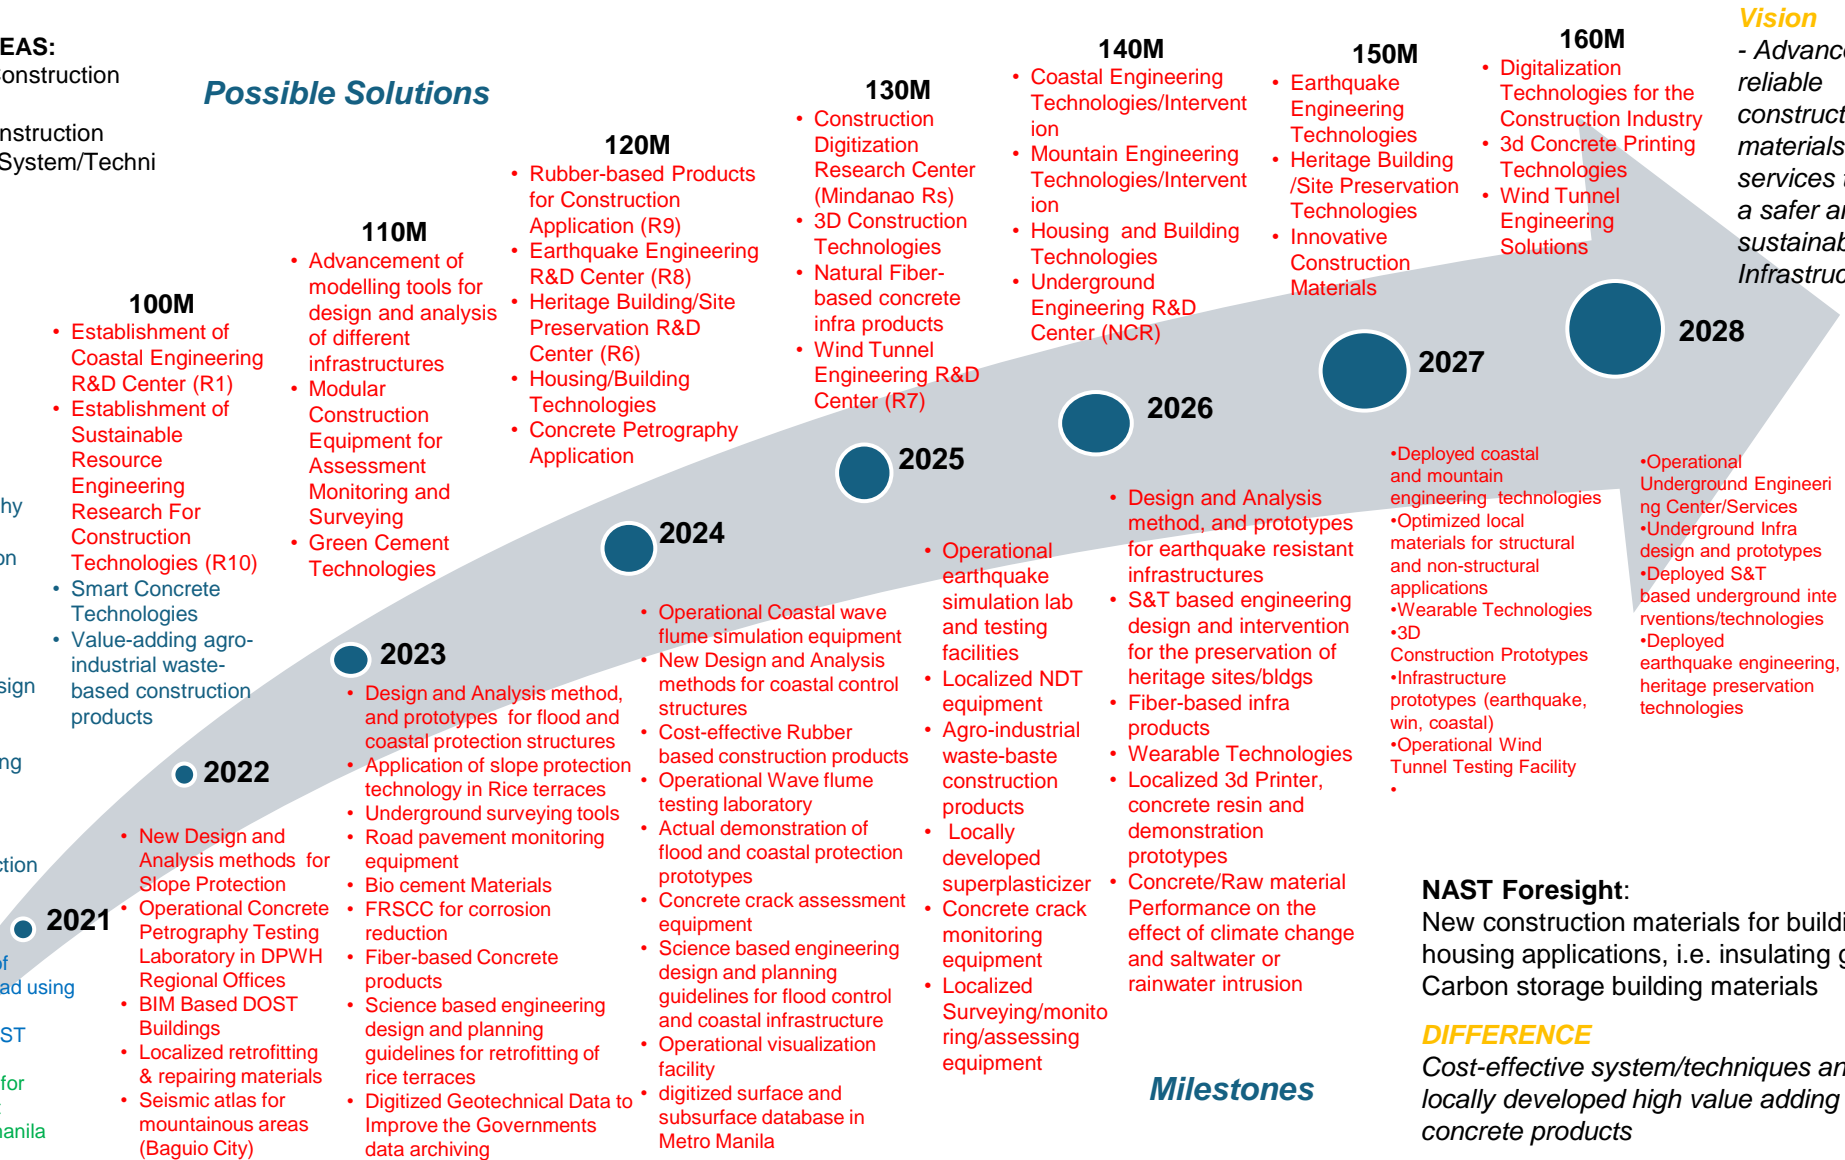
EAS:
onstruction

nstruction
System/Techni

hy

on

sign

ng

ction

f
ad using

ST

for

anila

Possible Solutions

100M
• Establishment of Coastal Engineering R&D Center (R1)
• Establishment of Sustainable Resource Engineering Research For Construction Technologies (R10)
• Smart Concrete Technologies
• Value-adding agro-industrial waste-based construction products

110M
• Advancement of modelling tools for design and analysis of different infrastructures
• Modular Construction Equipment for Assessment Monitoring and Surveying
• Green Cement Technologies

120M
• Rubber-based Products for Construction Application (R9)
• Earthquake Engineering R&D Center (R8)
• Heritage Building/Site Preservation R&D Center (R6)
• Housing/Building Technologies
• Concrete Petrography Application

130M
• Construction Digitization Research Center (Mindanao Rs)
• 3D Construction Technologies
• Natural Fiber-based concrete infra products
• Wind Tunnel Engineering R&D Center (R7)

140M
• Coastal Engineering Technologies/Intervention
• Mountain Engineering Technologies/Intervention
• Housing and Building Technologies
• Underground Engineering R&D Center (NCR)

150M
• Earthquake Engineering Technologies
• Heritage Building /Site Preservation Technologies
• Innovative Construction Materials

160M
• Digitalization Technologies for the Construction Industry
• 3d Concrete Printing Technologies
• Wind Tunnel Engineering Solutions

Vision
- Advanc
reliable
construct
materials
services
a safer a
sustainab
Infrastruc

2021
• New Design and Analysis methods for Slope Protection
• Operational Concrete Petrography Testing Laboratory in DPWH Regional Offices
• BIM Based DOST Buildings
• Localized retrofitting & repairing materials
• Seismic atlas for mountainous areas (Baguio City)

2022

2023
• Design and Analysis method, and prototypes for flood and coastal protection structures
• Application of slope protection technology in Rice terraces
• Underground surveying tools
• Road pavement monitoring equipment
• Bio cement Materials
• FRSCC for corrosion reduction
• Fiber-based Concrete products
• Science based engineering design and planning guidelines for retrofitting of rice terraces
• Digitized Geotechnical Data to Improve the Governments data archiving

2024
• Operational Coastal wave flume simulation equipment
• New Design and Analysis methods for coastal control structures
• Cost-effective Rubber based construction products
• Operational Wave flume testing laboratory
• Actual demonstration of flood and coastal protection prototypes
• Concrete crack assessment equipment
• Science based engineering design and planning guidelines for flood control and coastal infrastructure
• Operational visualization facility
• digitized surface and subsurface database in Metro Manila

2025
• Operational earthquake simulation lab and testing facilities
• Localized NDT equipment
• Agro-industrial waste-baste construction products
• Locally developed superplasticizer
• Concrete crack monitoring equipment
• Localized Surveying/monitoring/assessing equipment

2026
• Design and Analysis method, and prototypes for earthquake resistant infrastructures
• S&T based engineering design and intervention for the preservation of heritage sites/bldgs
• Fiber-based infra products
• Wearable Technologies
• Localized 3d Printer, concrete resin and demonstration prototypes
• Concrete/Raw material Performance on the effect of climate change and saltwater or rainwater intrusion

2027
•Deployed coastal and mountain engineering technologies
•Optimized local materials for structural and non-structural applications
•Wearable Technologies
•3D Construction Prototypes
•Infrastructure prototypes (earthquake, win, coastal)
•Operational Wind Tunnel Testing Facility
•

2028
•Operational Underground Engineering Center/Services
•Underground Infra design and prototypes
•Deployed S&T based underground interventions/technologies
•Deployed earthquake engineering, heritage preservation technologies

NAST Foresight:
New construction materials for buildi
housing applications, i.e. insulating g
Carbon storage building materials

DIFFERENCE
Cost-effective system/techniques an
locally developed high value adding
concrete products

Milestones